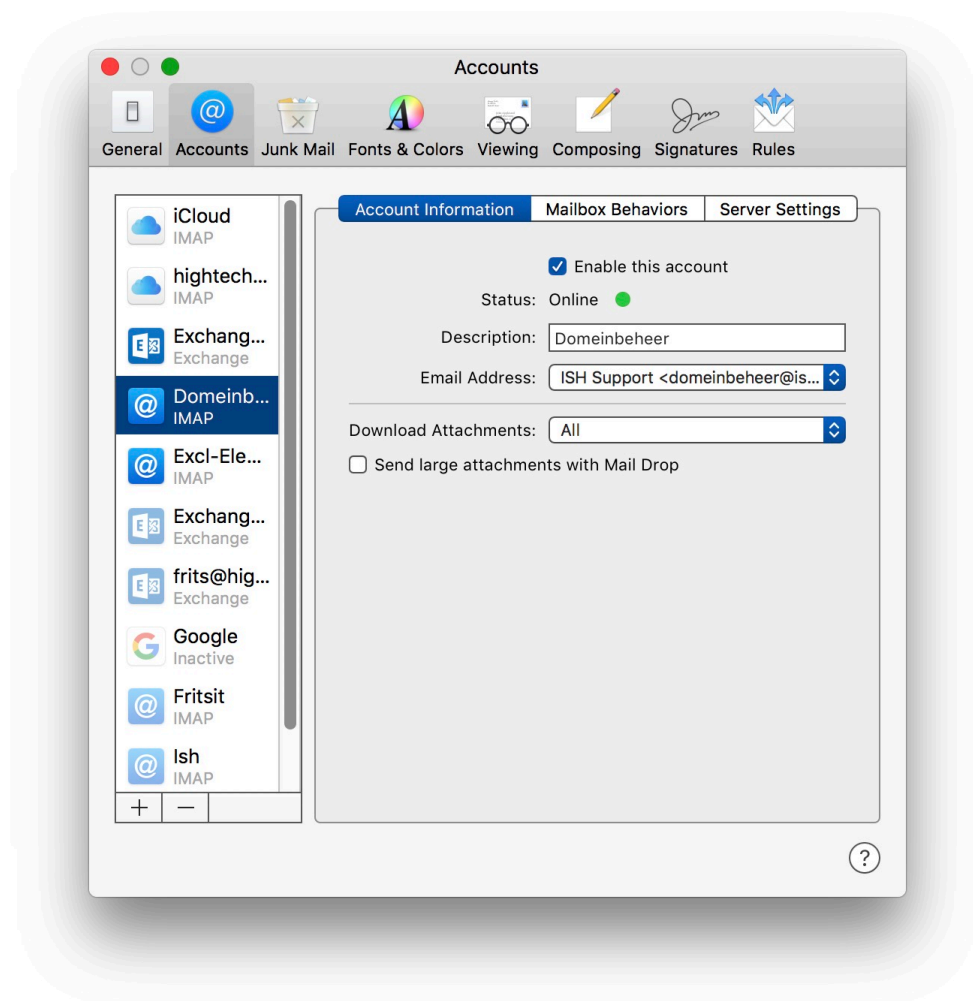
Accounts

General Accounts Junk Mail Fonts & Colors Viewing Composing Signatures Rules

iCloud
IMAP

hightech...
IMAP

Exchang...
Exchange

Domeinb...
IMAP

Excl-Ele...
IMAP

Exchang...
Exchange

frits@hig...
Exchange

Google
Inactive

Fritsit
IMAP

Ish
IMAP

+ −

Account Information | Mailbox Behaviors | Server Settings

Enable this account

Status: Online

Description: Domeinbeheer

Email Address: ISH Support <domeinbeheer@is...

Download Attachments: All

Send large attachments with Mail Drop

?